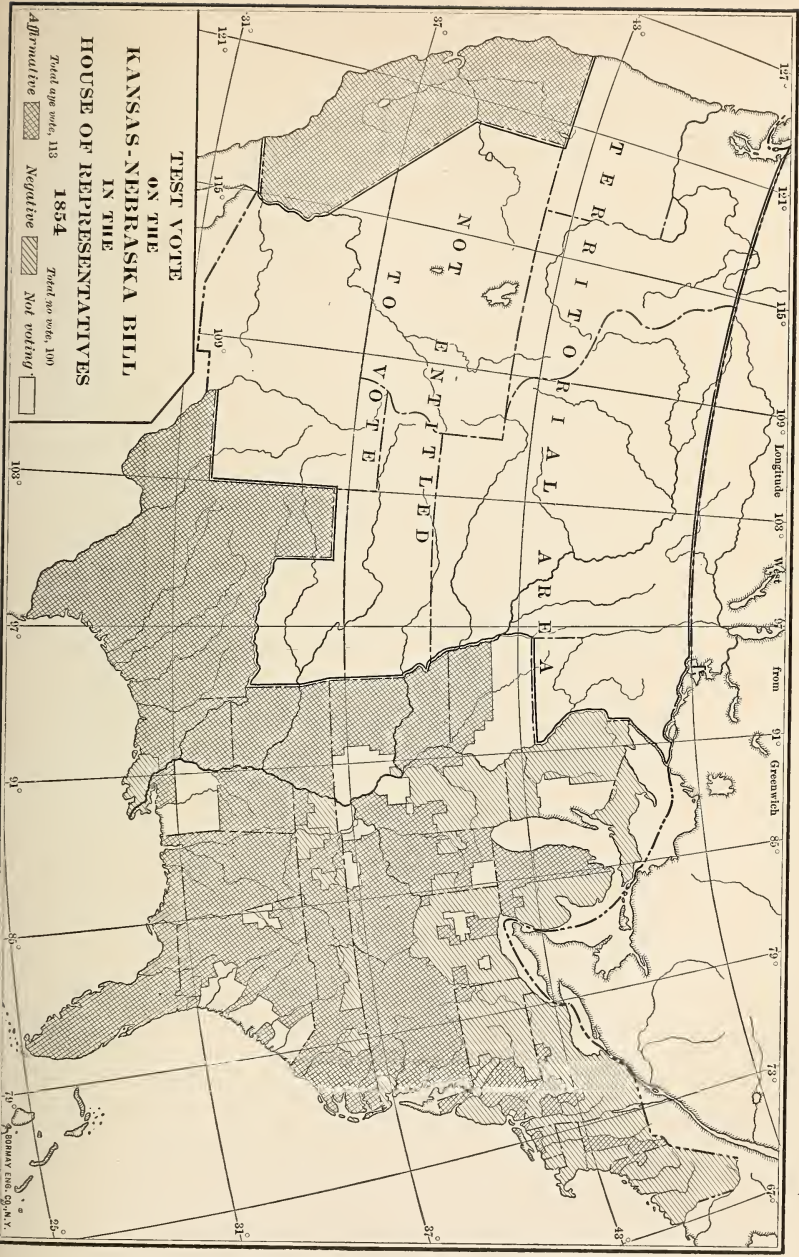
TEST VOTE
ON THE
KANSAS-NEBRASKA BILL
IN THE
HOUSE OF REPRESENTATIVES
1854

Total aye vote, 113 Total no vote, 100

Affirmative Negative Not voting

TERRITORIAL AREA

NOT ENTITLED TO VOTE

Longitude West from Greenwich

127° 121° 115° 109° 103° 97° 91° 85° 79° 73° 67°

121° 115° 109° 103° 97° 91° 85° 79° 73°

43° 37° 31° 25°

BORMAY ENG. CO., N.Y.